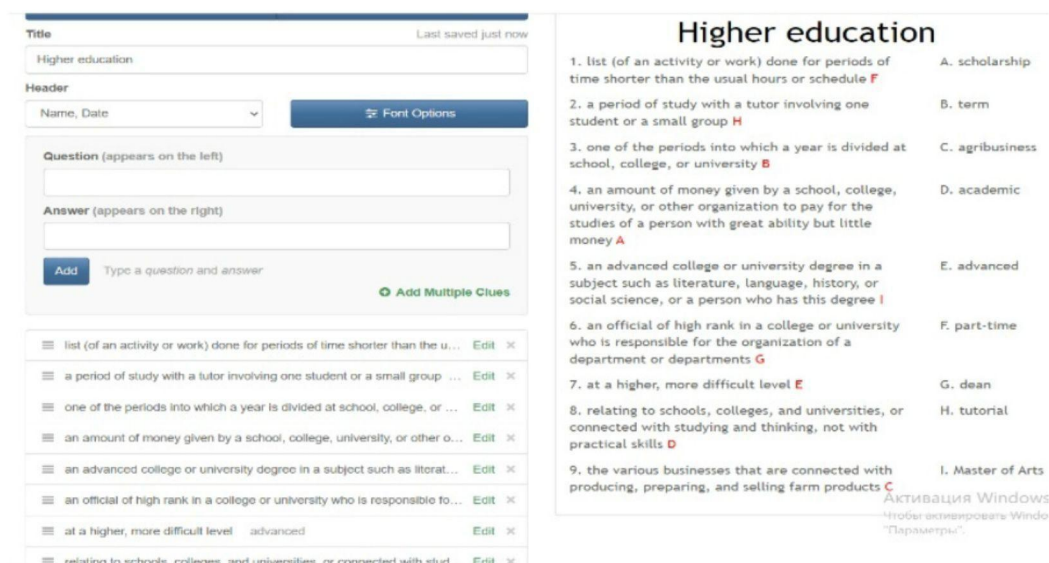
Title
Last saved just now
Higher education
Header
Name, Date
Font Options
Question (appears on the left)
Answer (appears on the right)
Add
Type a question and answer
Add Multiple Clues

list (of an activity or work) done for periods of time shorter than the u... Edit ×
a period of study with a tutor involving one student or a small group ... Edit ×
one of the periods into which a year is divided at school, college, or ... Edit ×
an amount of money given by a school, college, university, or other o... Edit ×
an advanced college or university degree in a subject such as literat... Edit ×
an official of high rank in a college or university who is responsible fo... Edit ×
at a higher, more difficult level advanced Edit ×
relating to schools, colleges, and universities, or connected with stud... Edit ×

Higher education

| | |
|---|---|
| 1. list (of an activity or work) done for periods of time shorter than the usual hours or schedule F | A. scholarship |
| 2. a period of study with a tutor involving one student or a small group H | B. term |
| 3. one of the periods into which a year is divided at school, college, or university B | C. agribusiness |
| 4. an amount of money given by a school, college, university, or other organization to pay for the studies of a person with great ability but little money A | D. academic |
| 5. an advanced college or university degree in a subject such as literature, language, history, or social science, or a person who has this degree I | E. advanced |
| 6. an official of high rank in a college or university who is responsible for the organization of a department or departments G | F. part-time |
| 7. at a higher, more difficult level E | G. dean |
| 8. relating to schools, colleges, and universities, or connected with studying and thinking, not with practical skills D | H. tutorial |
| 9. the various businesses that are connected with producing, preparing, and selling farm products C | I. Master of Arts |

Активация Windows
Чтобы активировать Windo
"Параметры".